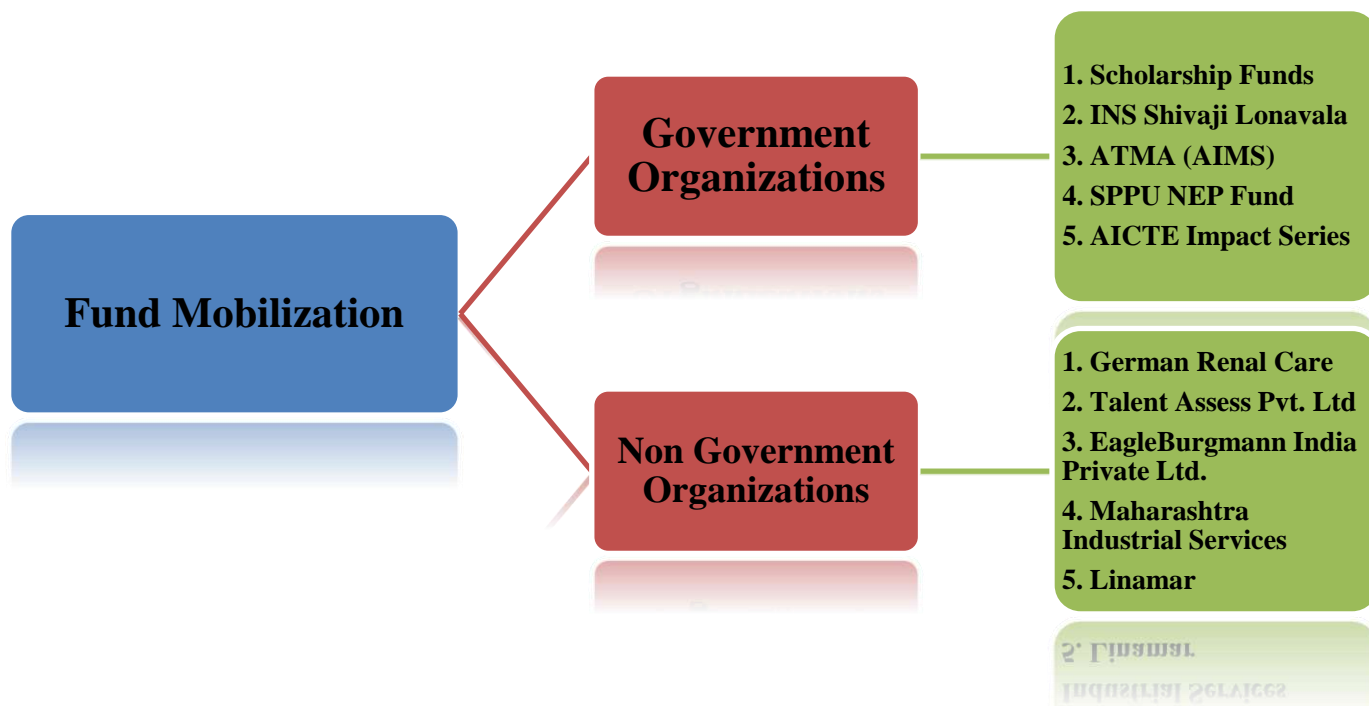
Fund Mobilization

Government Organizations

1. Scholarship Funds
2. INS Shivaji Lonavala
3. ATMA (AIMS)
4. SPPU NEP Fund
5. AICTE Impact Series

Non Government Organizations

1. German Renal Care
2. Talent Assess Pvt. Ltd
3. EagleBurgmann India Private Ltd.
4. Maharashtra Industrial Services
5. Linamar